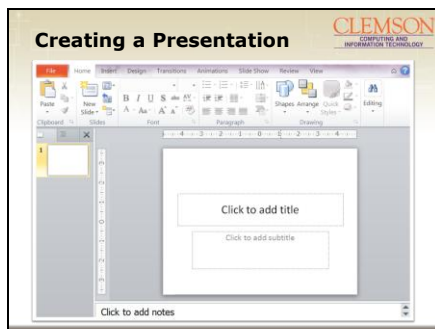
Creating a Presentation

CLEMSON
COMPUTING AND INFORMATION TECHNOLOGY

File Home Insert Design Transitions Animations Slide Show Review View

Paste New Slide Shapes Arrange Quick Styles Editing

Clipboard Slides Font Paragraph Drawing

1

Click to add title

Click to add subtitle

Click to add notes